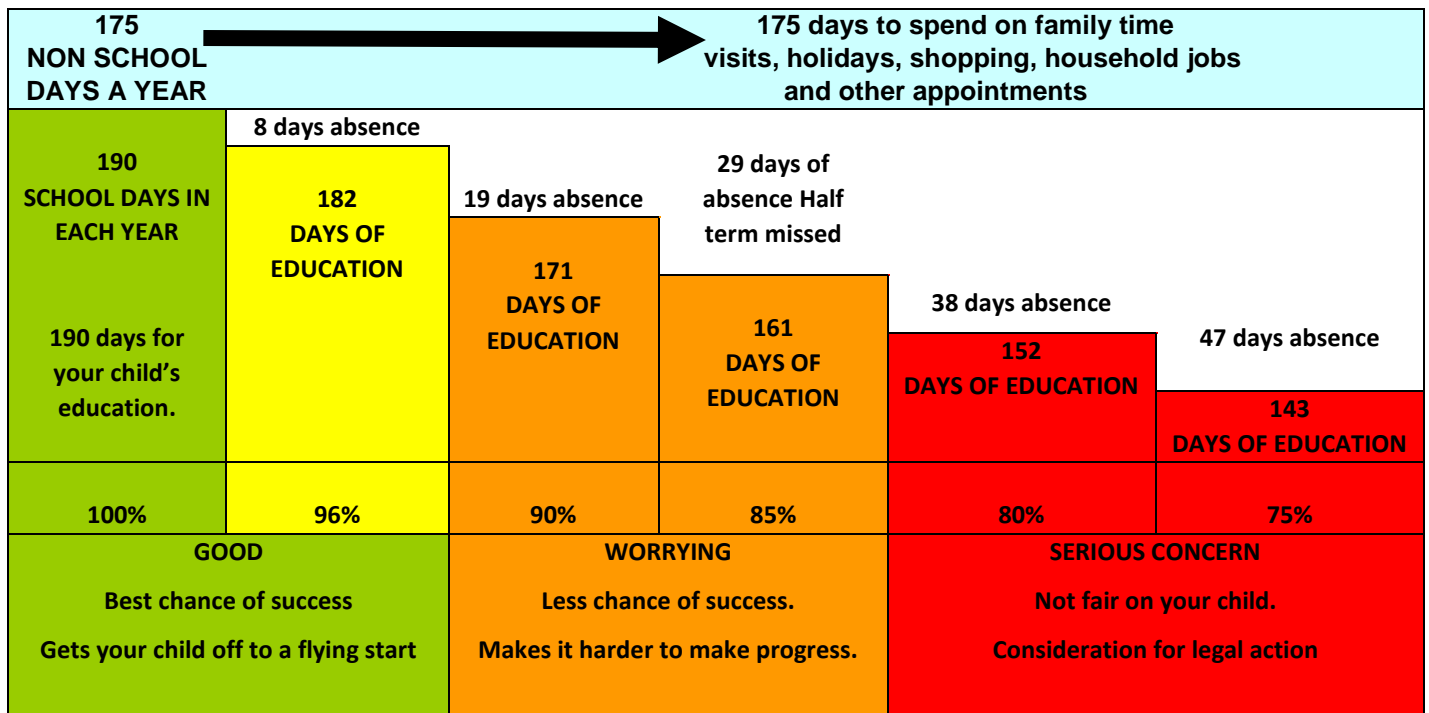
175
NON SCHOOL
DAYS A YEAR

175 days to spend on family time
visits, holidays, shopping, household jobs
and other appointments

190
SCHOOL DAYS IN
EACH YEAR

190 days for
your child's
education.

8 days absence

182
DAYS OF
EDUCATION

19 days absence

171
DAYS OF
EDUCATION

29 days of
absence Half
term missed

161
DAYS OF
EDUCATION

38 days absence

152
DAYS OF EDUCATION

47 days absence

143
DAYS OF EDUCATION

| 100% | 96% | 90% | 85% | 80% | 75% |
|---|---|---|---|---|---|

GOOD

Best chance of success

Gets your child off to a flying start

WORRYING

Less chance of success.

Makes it harder to make progress.

SERIOUS CONCERN

Not fair on your child.

Consideration for legal action